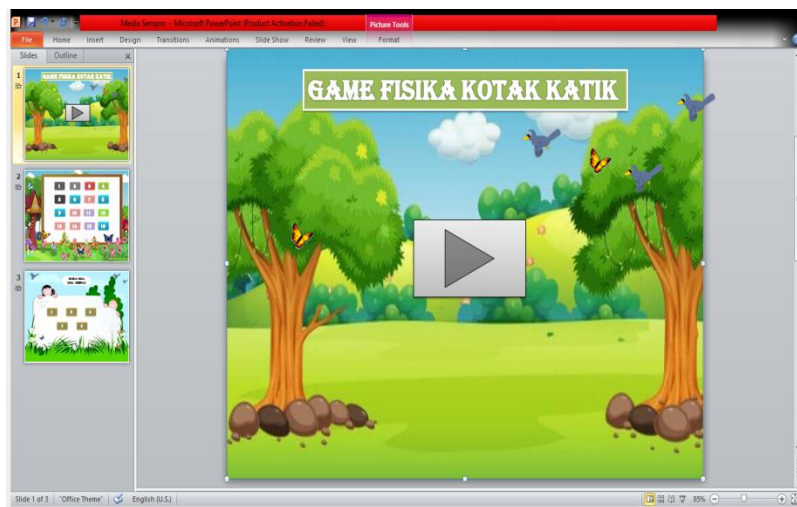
Media Sempro - Microsoft PowerPoint (Product Activation Failed)

Picture Tools

File Home Insert Design Transitions Animations Slide Show Review View Format

Slides Outline

1

2

3

GAME FISIKA KOTAK KATIK

Slide 1 of 3 "Office Theme" English (U.S.) 85%